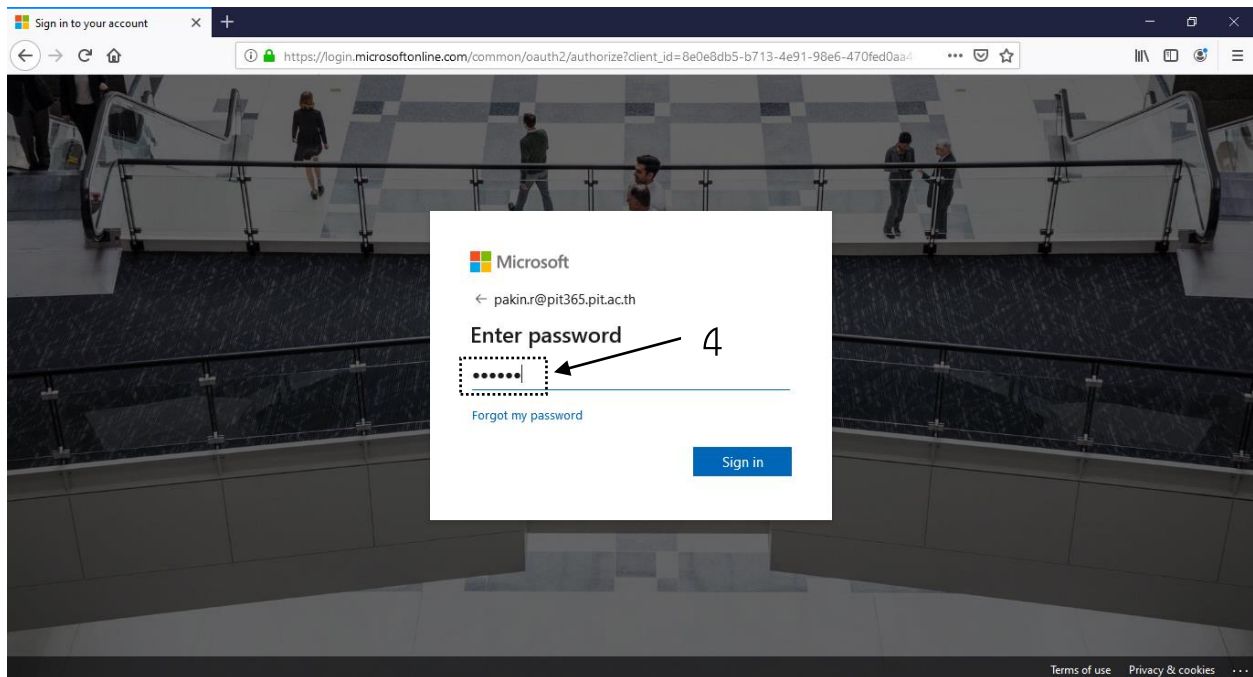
Sign in to your account

https://login.microsoftonline.com/common/oauth2/authorize?client_id=8e0e8db5-b713-4e91-98e6-470fed0aa4

Microsoft

← pakin.r@pit365.pit.ac.th

Enter password

••••••

4

Forgot my password

Sign in

Terms of use Privacy & cookies ···